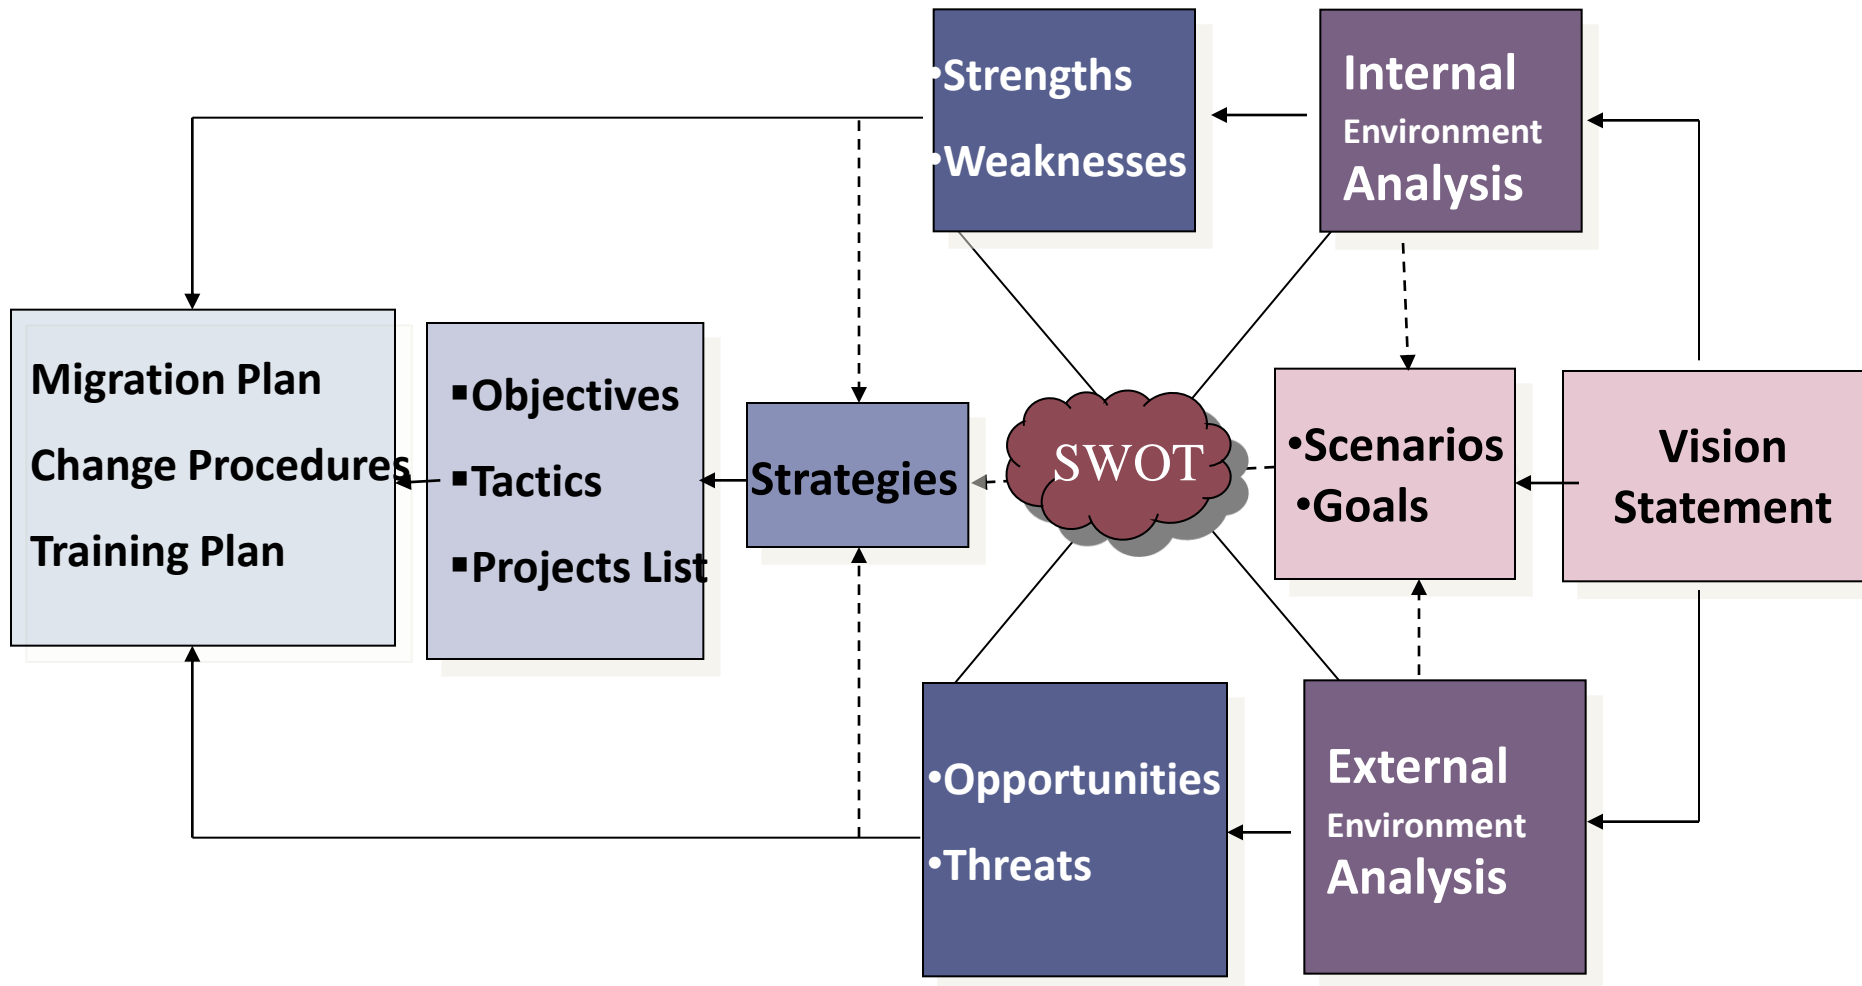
•Strengths
•Weaknesses

Internal Environment Analysis

Migration Plan
Change Procedures
Training Plan

▪Objectives
▪Tactics
▪Projects List

Strategies

SWOT

•Scenarios
•Goals

Vision Statement

•Opportunities
•Threats

External Environment Analysis